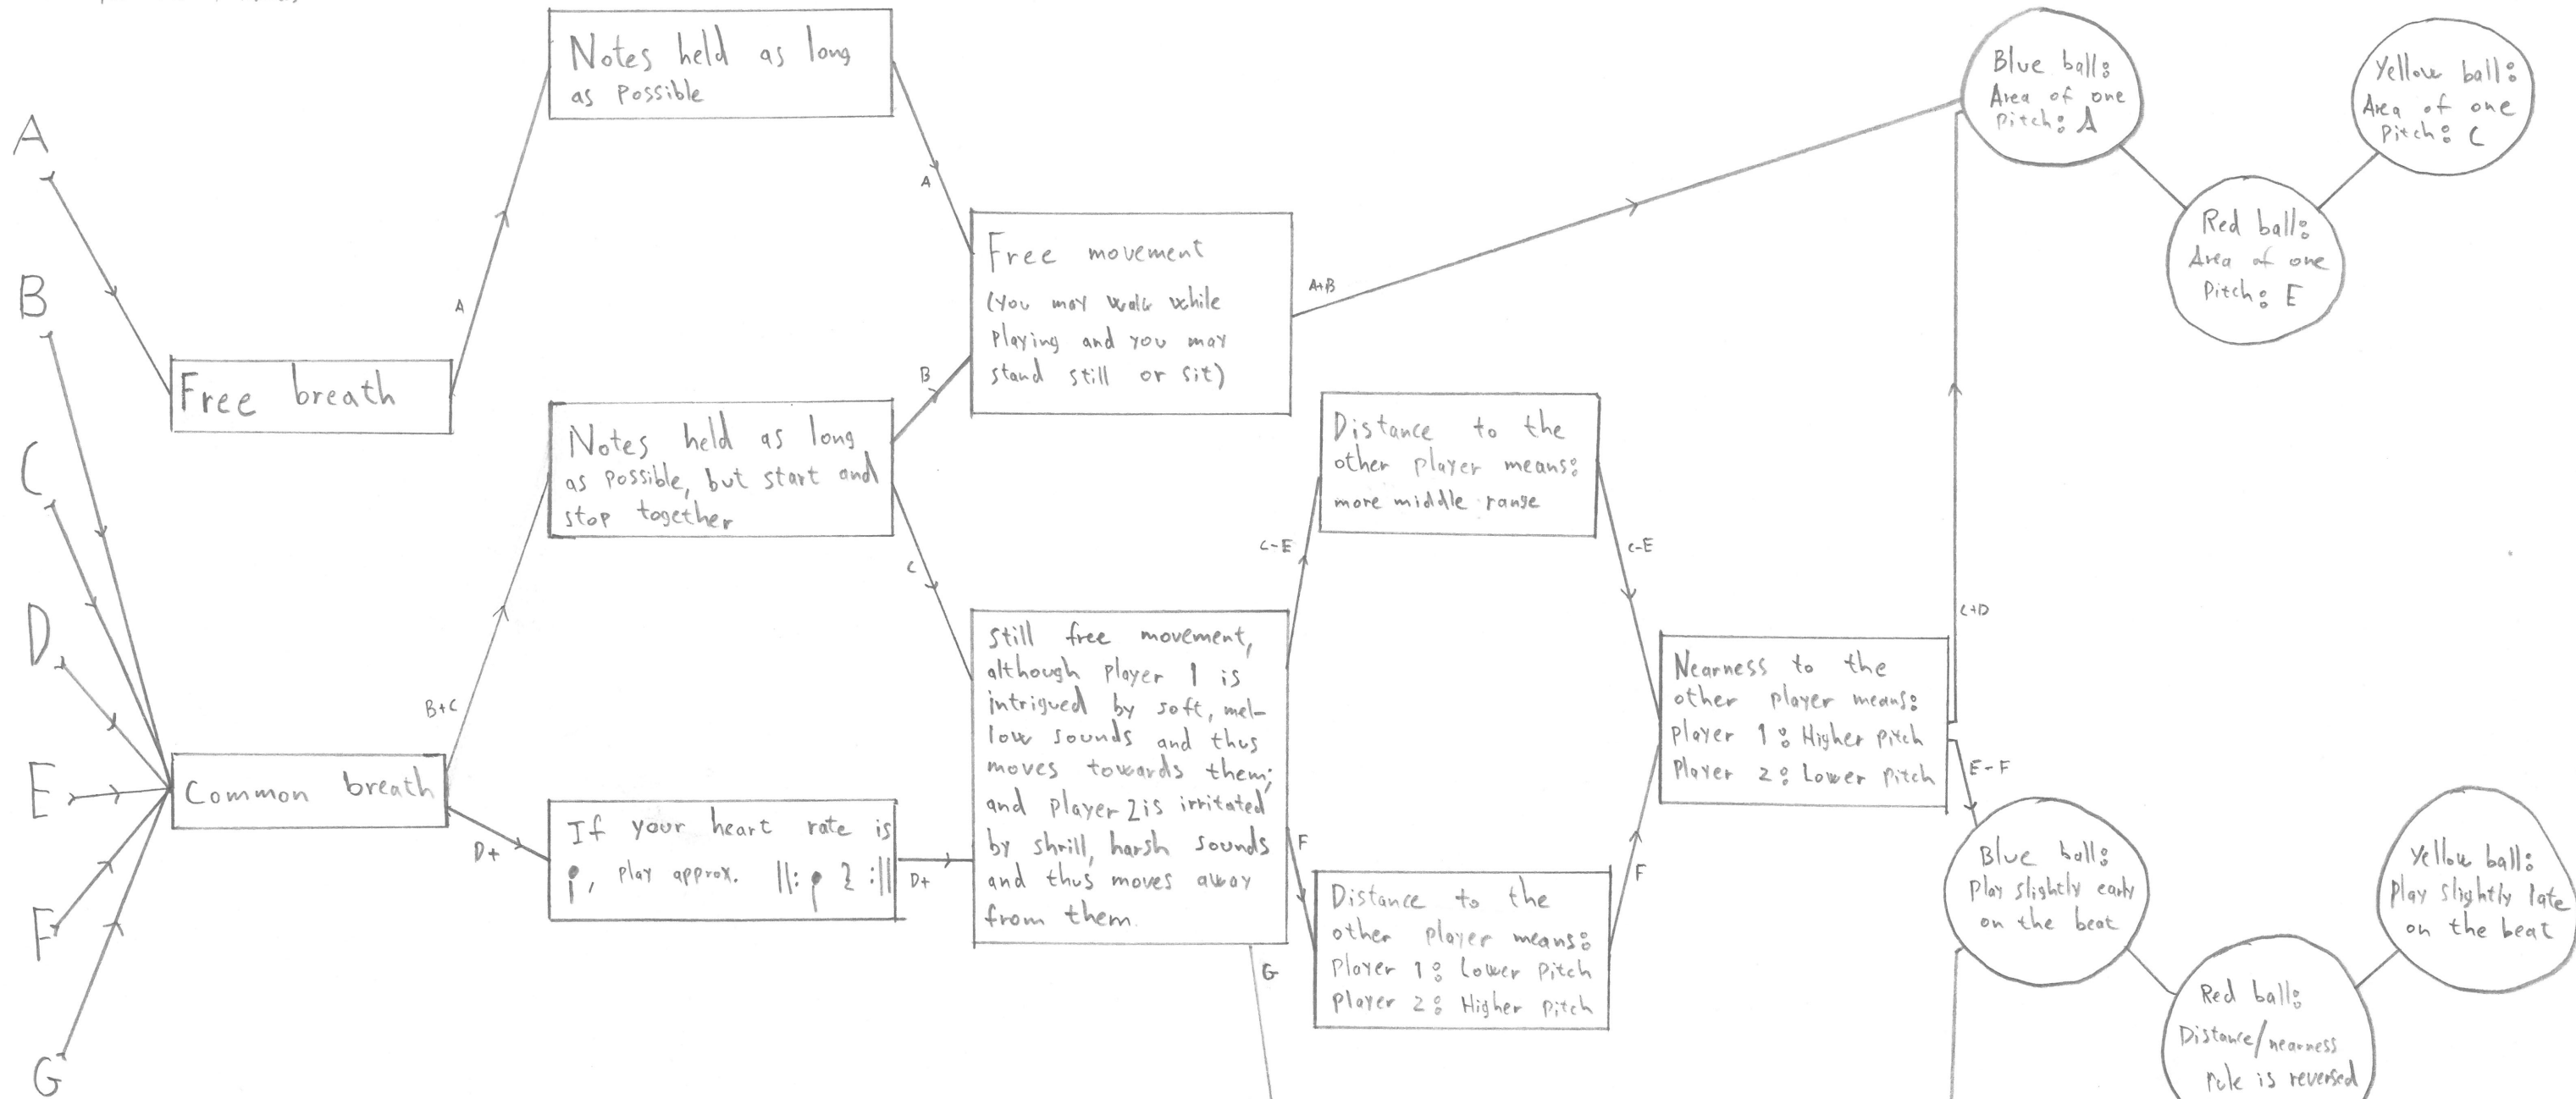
A

B

C

D

E

F

G

Free breath

Common breath

A

B+C

D+

Notes held as long as possible

Notes held as long as possible, but start and stop together

If your heart rate is ♩, play approx. 𝄆 ♩ 𝄽 𝄇

A

B

C

D+

Free movement (You may walk while playing and you may stand still or sit)

Still free movement, although player 1 is intrigued by soft, mellow sounds and thus moves towards them; and player 2 is irritated by shrill, harsh sounds and thus moves away from them.

A+B

C-E

F

G

Distance to the other player means: more middle range

Distance to the other player means: Player 1: Lower Pitch Player 2: Higher Pitch

C-E

F

Nearness to the other player means: Player 1: Higher Pitch Player 2: Lower Pitch

C+D

E-F

Blue ball: Area of one Pitch: A

Red ball: Area of one Pitch: E

Yellow ball: Area of one Pitch: C

Blue ball: Play slightly early on the beat

Red ball: Distance/nearness rule is reversed

Yellow ball: Play slightly late on the beat